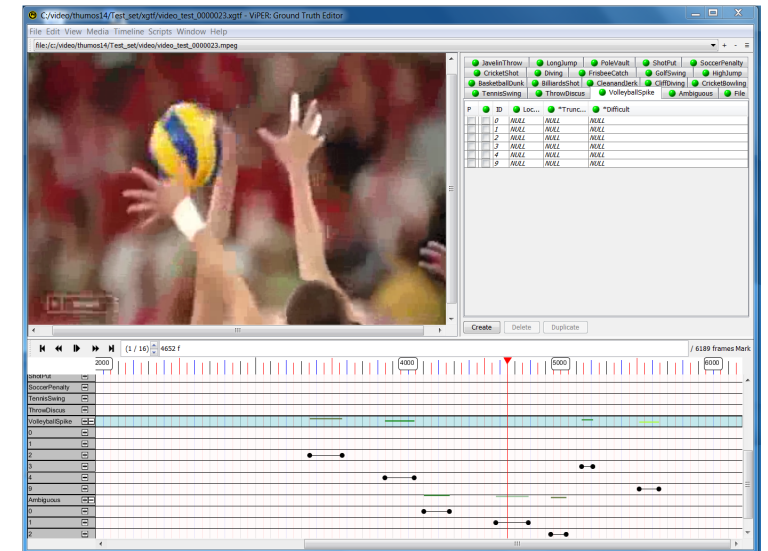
C:/video/thumos14/Test_set/xgtf/video_test_0000023.xgtf - ViPER: Ground Truth Editor

File Edit View Media Timeline Scripts Window Help

file:/c:/video/thumos14/Test_set/video/video_test_0000023.mpeg

JavelinThrow LongJump PoleVault ShotPut SoccerPenalty
CricketShot Diving FrisbeeCatch GolfSwing HighJump
BasketballDunk BilliardsShot CleanandJerk CliffDiving CricketBowling
TennisSwing ThrowDiscus VolleyballSpike Ambiguous File

| P | | ID | Loc... | *Trunc... | *Difficult |
|---|---|---|---|---|---|
| | | 0 | NULL | NULL | NULL |
| | | 1 | NULL | NULL | NULL |
| | | 2 | NULL | NULL | NULL |
| | | 3 | NULL | NULL | NULL |
| | | 4 | NULL | NULL | NULL |
| | | 9 | NULL | NULL | NULL |

Create Delete Duplicate

(1 / 16) 4652 f / 6189 frames Mark

2000 4000 5000 6000

ShotPut
SoccerPenalty
TennisSwing
ThrowDiscus
VolleyballSpike
0
1
2
3
4
9
Ambiguous
0
1
2